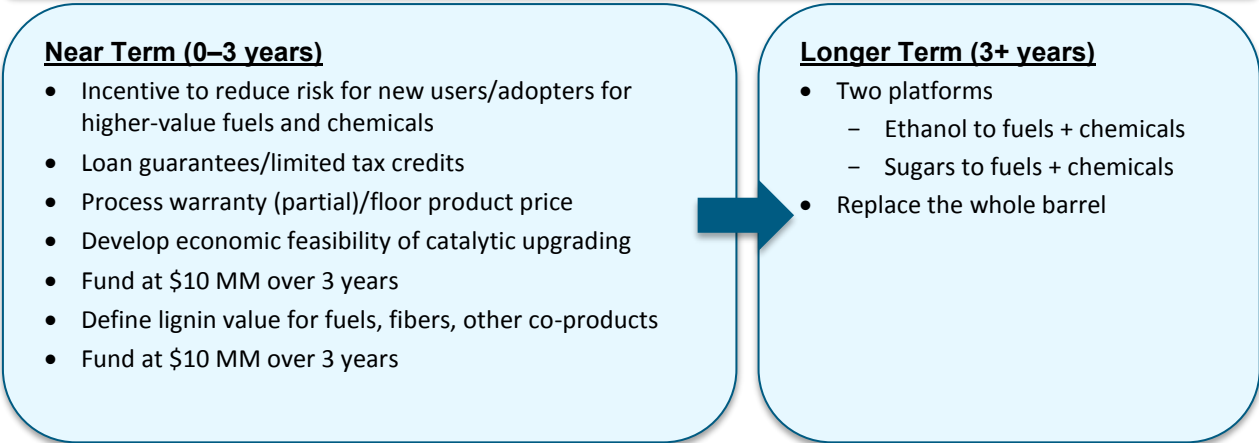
Near Term (0–3 years)

- Incentive to reduce risk for new users/adopters for higher-value fuels and chemicals
- Loan guarantees/limited tax credits
- Process warranty (partial)/floor product price
- Develop economic feasibility of catalytic upgrading
- Fund at \$10 MM over 3 years
- Define lignin value for fuels, fibers, other co-products
- Fund at \$10 MM over 3 years

Longer Term (3+ years)

- Two platforms
  - Ethanol to fuels + chemicals
  - Sugars to fuels + chemicals
- Replace the whole barrel